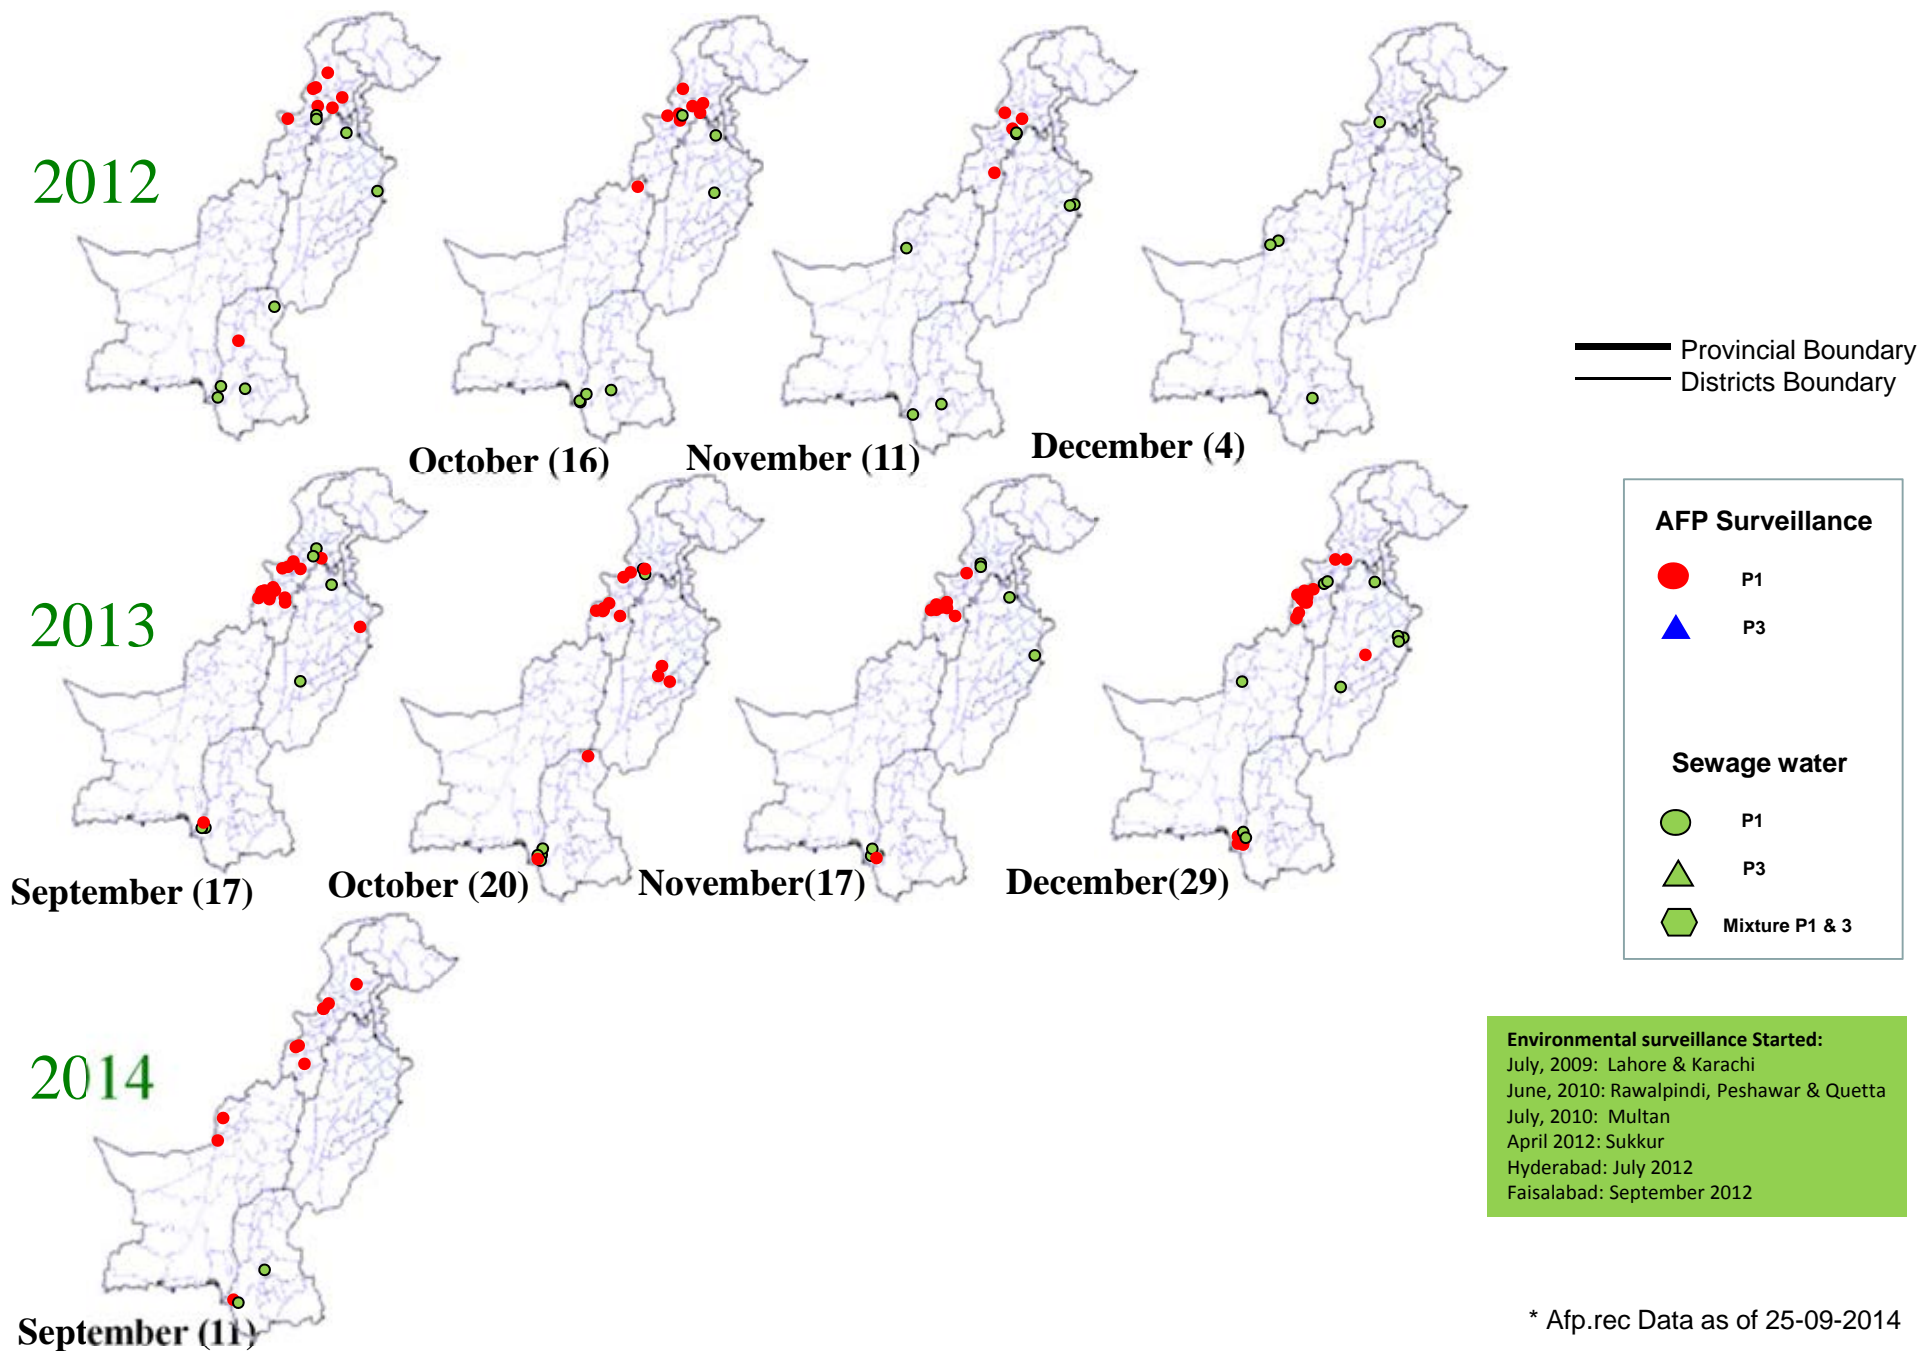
2012

October (16)

November (11)

December (4)

Provincial Boundary
Districts Boundary

2013

September (17)

October (20)

November(17)

December(29)

AFP Surveillance

P1

P3

Sewage water

P1

P3

Mixture P1 & 3

2014

September (11)

Environmental surveillance Started:
July, 2009: Lahore & Karachi
June, 2010: Rawalpindi, Peshawar & Quetta
July, 2010: Multan
April 2012: Sukkur
Hyderabad: July 2012
Faisalabad: September 2012

* Afp.rec Data as of 25-09-2014